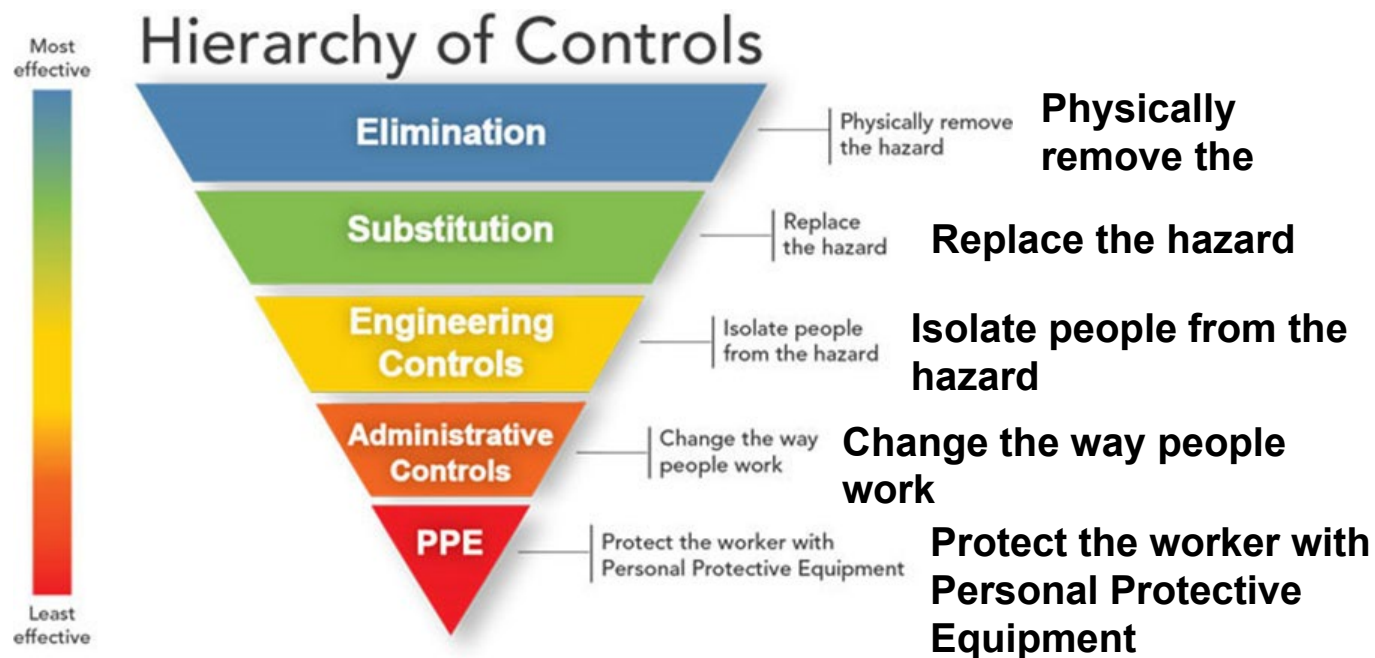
Most effective

Least effective

Hierarchy of Controls

Elimination

Physically remove the hazard

Physically remove the

Substitution

Replace the hazard

Replace the hazard

Engineering Controls

Isolate people from the hazard

Isolate people from the hazard

Administrative Controls

Change the way people work

Change the way people work

PPE

Protect the worker with Personal Protective Equipment

Protect the worker with Personal Protective Equipment